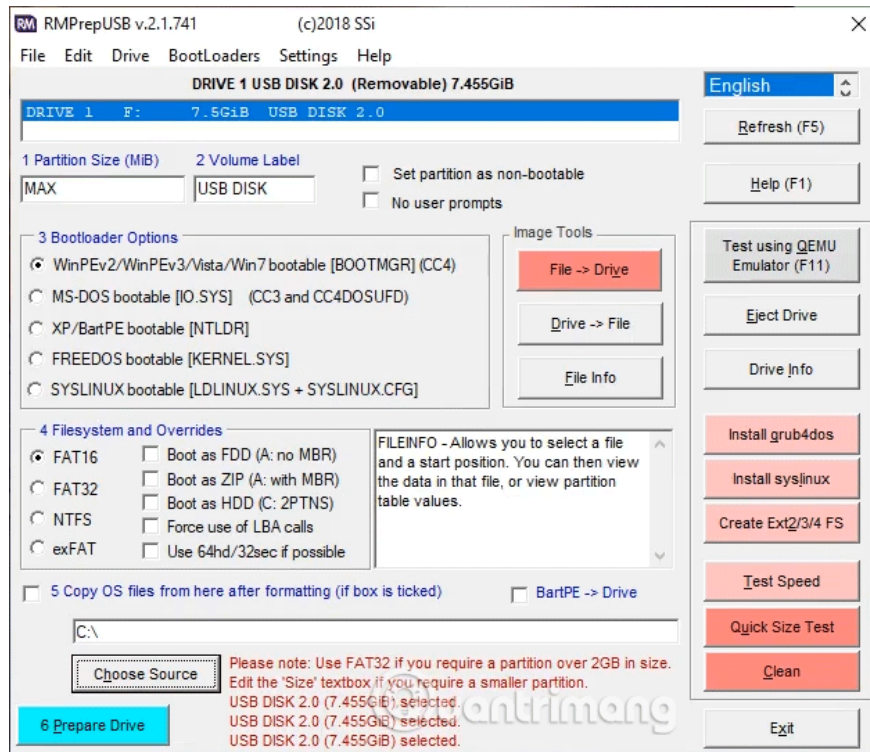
RM RMPrepUSB v.2.1.741 (c)2018 SSi

File Edit Drive BootLoaders Settings Help

DRIVE 1 USB DISK 2.0 (Removable) 7.455GiB

English

DRIVE 1 F: 7.5GiB USB DISK 2.0

Refresh (F5)

1 Partition Size (MiB)
MAX

2 Volume Label
USB DISK

Set partition as non-bootable

No user prompts

Help (F1)

3 Bootloader Options

WinPEv2/WinPEv3/Vista/Win7 bootable [BOOTMGR] (CC4)

MS-DOS bootable [IO.SYS] (CC3 and CC4DOSUFD)

XP/BartPE bootable [NTLDR]

FREEDOS bootable [KERNEL.SYS]

SYSLINUX bootable [LDLINUX.SYS + SYSLINUX.CFG]

Image Tools

File -> Drive

Drive -> File

File Info

Test using QEMU Emulator (F11)

Eject Drive

Drive Info

4 Filesystem and Overrides

FAT16

FAT32

NTFS

exFAT

Boot as FDD (A: no MBR)

Boot as ZIP (A: with MBR)

Boot as HDD (C: 2PTNS)

Force use of LBA calls

Use 64hd/32sec if possible

FILEINFO - Allows you to select a file and a start position. You can then view the data in that file, or view partition table values.

Install grub4dos

Install syslinux

Create Ext2/3/4 FS

5 Copy OS files from here after formatting (if box is ticked)

BartPE -> Drive

Test Speed

C:\

Quick Size Test

Choose Source

Please note: Use FAT32 if you require a partition over 2GB in size.
Edit the 'Size' textbox if you require a smaller partition.
USB DISK 2.0 (7.455GiB) selected.
USB DISK 2.0 (7.455GiB) selected.
USB DISK 2.0 (7.455GiB) selected.

Clean

6 Prepare Drive

Exit

quantrimang